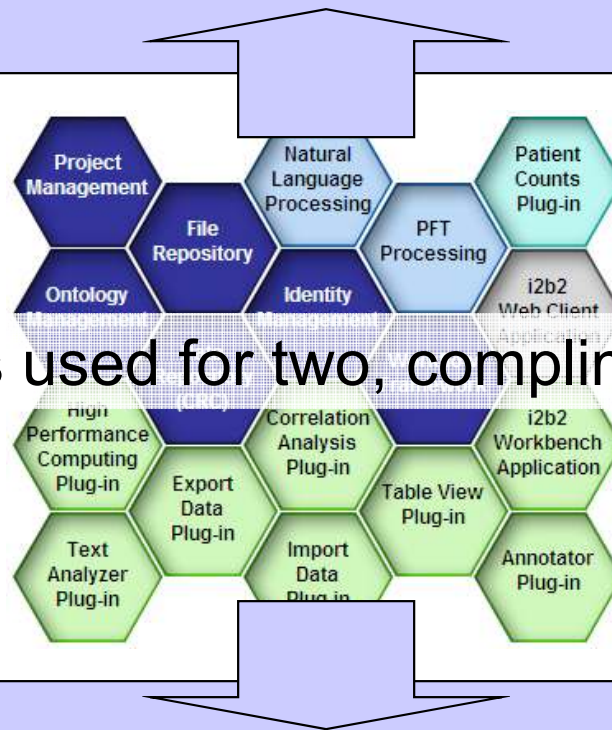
Project Management

Natural Language Processing

Patient Counts Plug-in

File Repository

PFT Processing

Ontology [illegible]

Identity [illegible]

i2b2 Web Client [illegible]

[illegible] used for two, complin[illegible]

(CRC)

High Performance Computing Plug-in

Correlation Analysis Plug-in

i2b2 Workbench Application

Export Data Plug-in

Table View Plug-in

Text Analyzer Plug-in

Import Data Plug-in

Annotator Plug-in